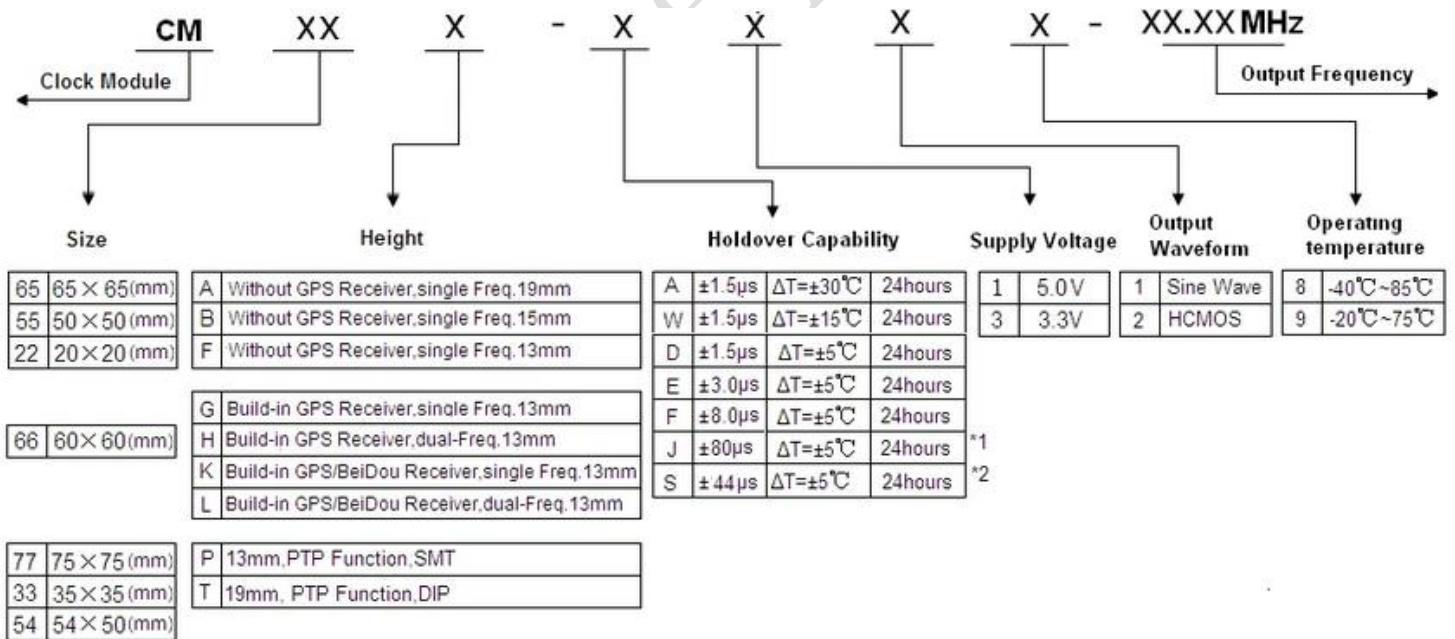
CM XX X - X X X X - XX.XX MHz

Clock Module

Output Frequency

Size

| | |
|---|---|
| 65 | 65×65(mm) |
| 55 | 50×50(mm) |
| 22 | 20×20(mm) |

| | |
|---|---|
| 66 | 60×60(mm) |

| | |
|---|---|
| 77 | 75×75(mm) |
| 33 | 35×35(mm) |
| 54 | 54×50(mm) |

Height

| | |
|---|---|
| A | Without GPS Receiver,single Freq.19mm |
| B | Without GPS Receiver,single Freq.15mm |
| F | Without GPS Receiver,single Freq.13mm |

| | |
|---|---|
| G | Build-in GPS Receiver,single Freq.13mm |
| H | Build-in GPS Receiver,dual-Freq.13mm |
| K | Build-in GPS/BeiDou Receiver,single Freq.13mm |
| L | Build-in GPS/BeiDou Receiver,dual-Freq.13mm |

| | |
|---|---|
| P | 13mm,PTP Function,SMT |
| T | 19mm, PTP Function,DIP |

Holdover Capability

| | | | | |
|---|---|---|---|---|
| A | ±1.5μs | ΔT=±30℃ | 24hours | |
| W | ±1.5μs | ΔT=±15℃ | 24hours | |
| D | ±1.5μs | ΔT=±5℃ | 24hours | |
| E | ±3.0μs | ΔT=±5℃ | 24hours | |
| F | ±8.0μs | ΔT=±5℃ | 24hours | |
| J | ±80μs | ΔT=±5℃ | 24hours | *1 |
| S | ±44μs | ΔT=±5℃ | 24hours | *2 |

Supply Voltage

| | |
|---|---|
| 1 | 5.0V |
| 3 | 3.3V |

Output Waveform

| | |
|---|---|
| 1 | Sine Wave |
| 2 | HCMOS |

Operating temperature

| | |
|---|---|
| 8 | -40℃~85℃ |
| 9 | -20℃~75℃ |